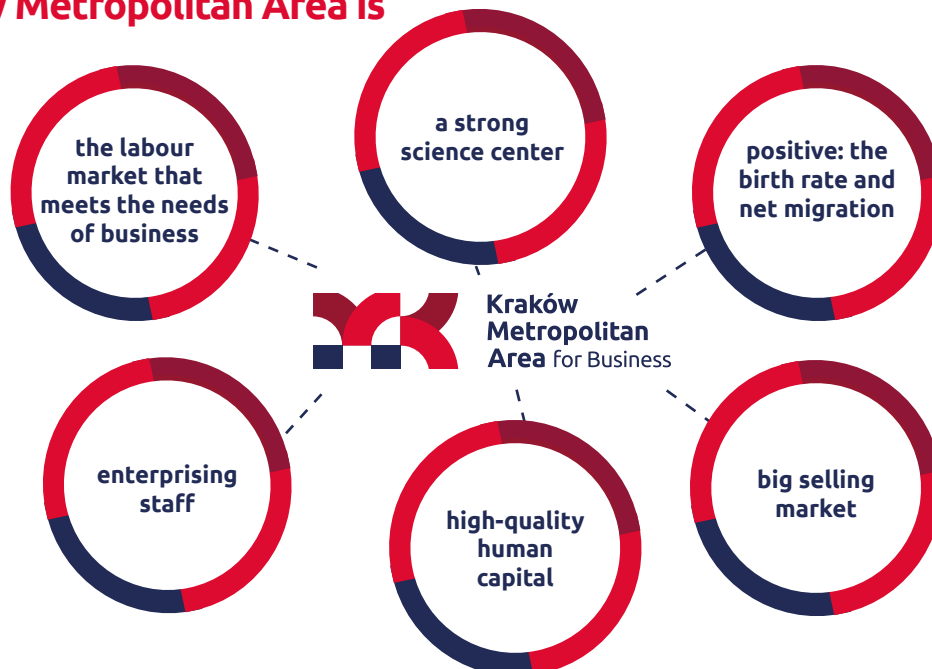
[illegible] Metropolitan Area is

the labour market that meets the needs of business

a strong science center

positive: the birth rate and net migration

Kraków Metropolitan Area for Business

enterprising staff

high-quality human capital

big selling market